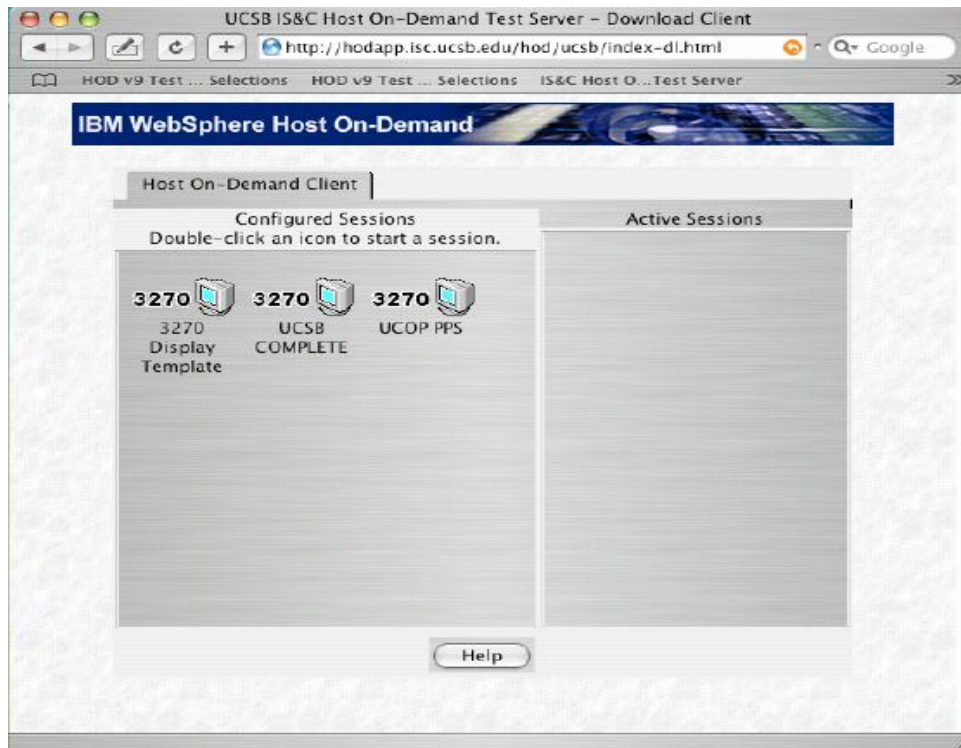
UCSB IS&C Host On-Demand Test Server - Download Client

http://hodapp.isc.ucsb.edu/hod/ucsb/index-dl.html

Google

HOD v9 Test ... Selections HOD v9 Test ... Selections IS&C Host O...Test Server

IBM WebSphere Host On-Demand

Host On-Demand Client

Configured Sessions
Double-click an icon to start a session.

Active Sessions

3270
3270 Display Template

3270
UCSB COMPLETE

3270
UCOP PPS

Help